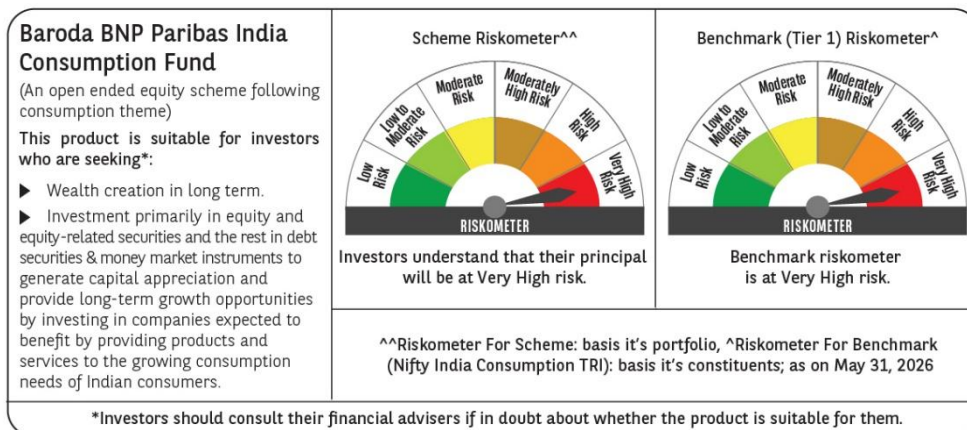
Baroda BNP Paribas India Consumption Fund

(An open ended equity scheme following consumption theme)

This product is suitable for investors who are seeking*:

▶ Wealth creation in long term.

▶ Investment primarily in equity and equity-related securities and the rest in debt securities & money market instruments to generate capital appreciation and provide long-term growth opportunities by investing in companies expected to benefit by providing products and services to the growing consumption needs of Indian consumers.

Scheme Riskometer^^

Low Risk
Low to Moderate Risk
Moderate Risk
Moderately High Risk
High Risk
Very High Risk
RISKOMETER

Investors understand that their principal will be at Very High risk.

Benchmark (Tier 1) Riskometer^

Low Risk
Low to Moderate Risk
Moderate Risk
Moderately High Risk
High Risk
Very High Risk
RISKOMETER

Benchmark riskometer is at Very High risk.

^^Riskometer For Scheme: basis it's portfolio, ^Riskometer For Benchmark (Nifty India Consumption TRI): basis it's constituents; as on May 31, 2026

*Investors should consult their financial advisers if in doubt about whether the product is suitable for them.